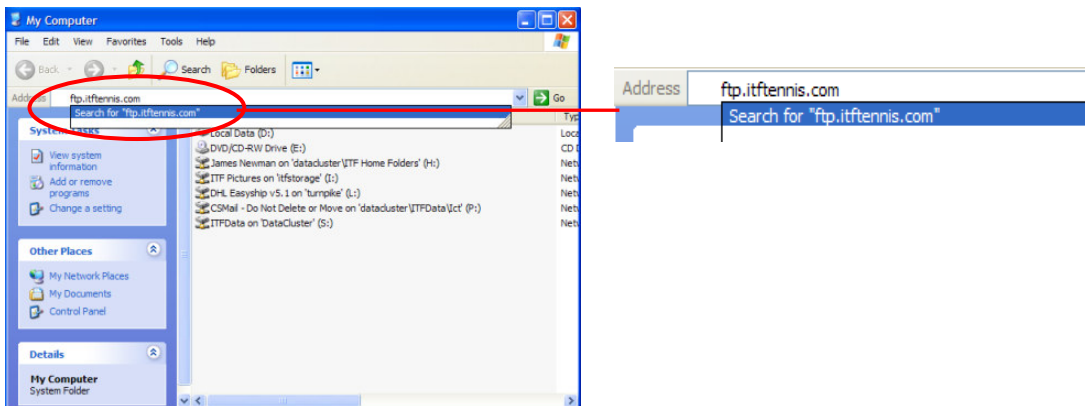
My Computer

File Edit View Favorites Tools Help

Back Search Folders

Address ftp.itftennis.com Go

Search for "ftp.itftennis.com"

System Tasks

View system information

Add or remove programs

Change a setting

Other Places

My Network Places

My Documents

Control Panel

Details

My Computer
System Folder

Typ

Local Data (D:) Loca

DVD/CD-RW Drive (E:) CD I

James Newman on 'datacluster\ITF Home Folders' (H:) Netv

ITF Pictures on 'itfstorage' (I:) Netv

DHL Easyship v5.1 on 'turnpike' (L:) Netv

CSMail - Do Not Delete or Move on 'datacluster\ITFData\Ict' (P:) Netv

ITFData on 'DataCluster' (S:) Netv

Address ftp.itftennis.com

Search for "ftp.itftennis.com"